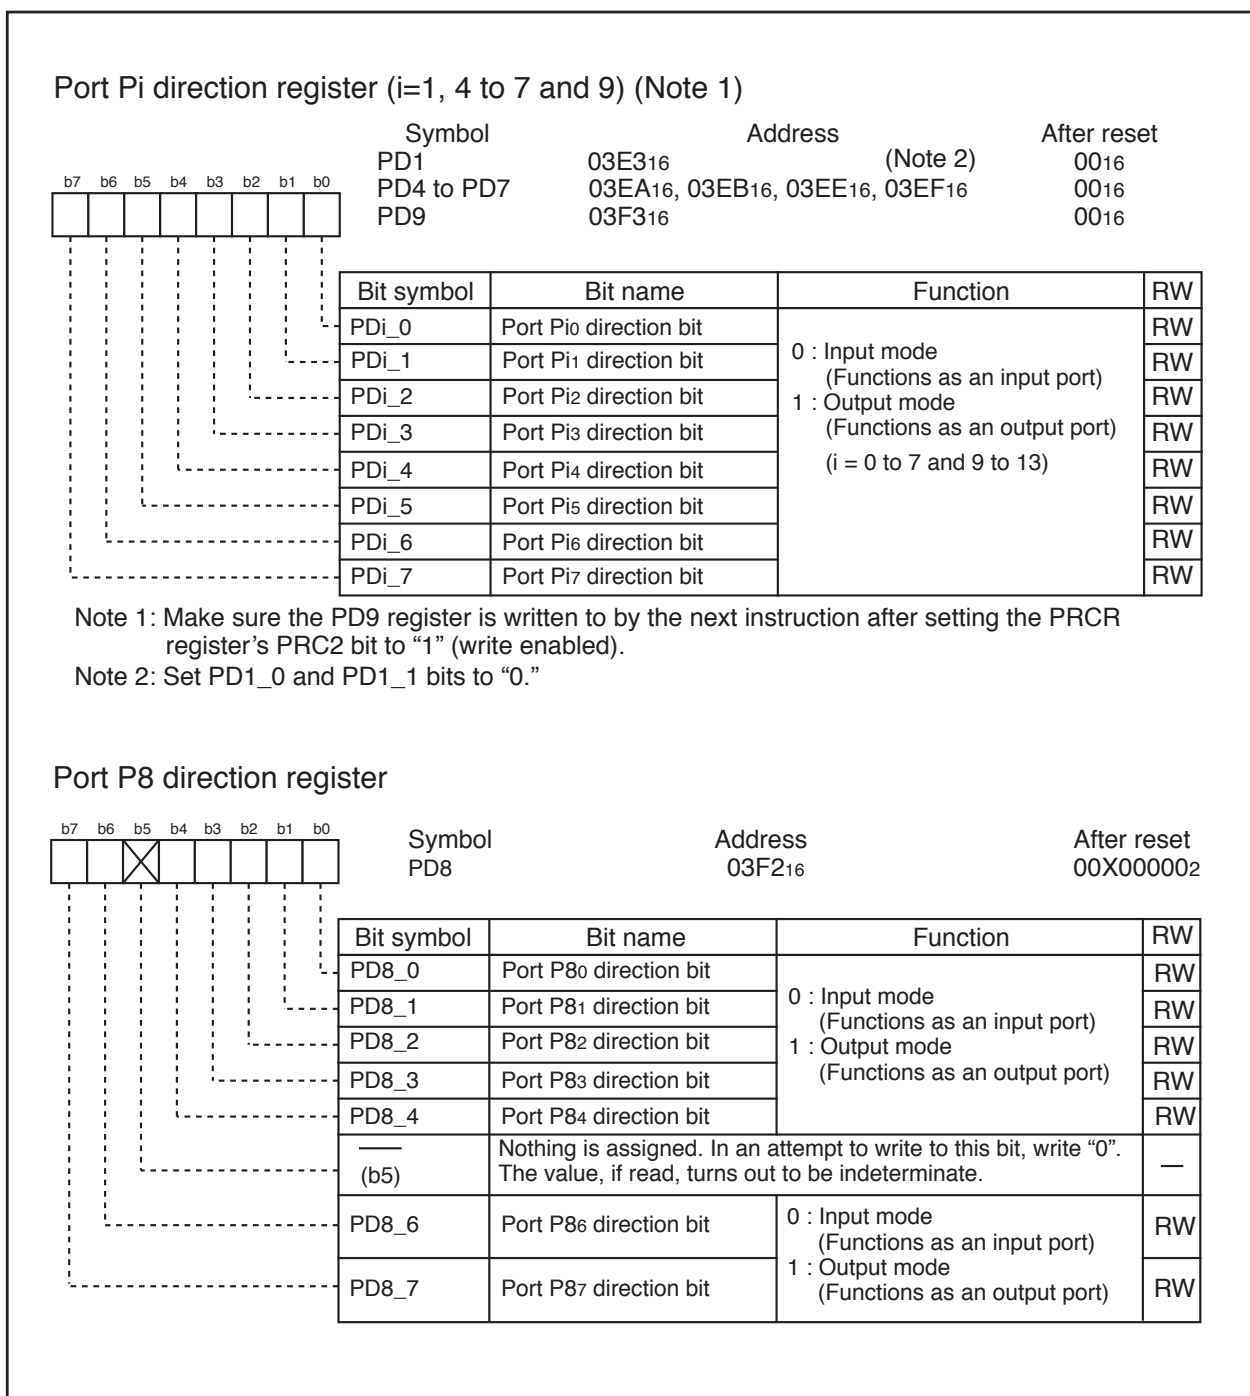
Port Pi direction register (i=1, 4 to 7 and 9) (Note 1)

b7 b6 b5 b4 b3 b2 b1 b0

| Symbol | Address | After reset |
|---|---|---|
| PD1 | $03E3_{16}$ (Note 2) | $00_{16}$ |
| PD4 to PD7 | $03EA_{16}$, $03EB_{16}$, $03EE_{16}$, $03EF_{16}$ | $00_{16}$ |
| PD9 | $03F3_{16}$ | $00_{16}$ |

| Bit symbol | Bit name | Function | RW |
|---|---|---|---|
| PDi_0 | Port $Pi_0$ direction bit | 0 : Input mode (Functions as an input port) 1 : Output mode (Functions as an output port) (i = 0 to 7 and 9 to 13) | RW |
| PDi_1 | Port $Pi_1$ direction bit | | RW |
| PDi_2 | Port $Pi_2$ direction bit | | RW |
| PDi_3 | Port $Pi_3$ direction bit | | RW |
| PDi_4 | Port $Pi_4$ direction bit | | RW |
| PDi_5 | Port $Pi_5$ direction bit | | RW |
| PDi_6 | Port $Pi_6$ direction bit | | RW |
| PDi_7 | Port $Pi_7$ direction bit | | RW |

Note 1: Make sure the PD9 register is written to by the next instruction after setting the PRCR register's PRC2 bit to "1" (write enabled).
Note 2: Set PD1_0 and PD1_1 bits to "0."

Port P8 direction register

b7 b6 b5 b4 b3 b2 b1 b0

| Symbol | Address | After reset |
|---|---|---|
| PD8 | $03F2_{16}$ | $00X00000_2$ |

| Bit symbol | Bit name | Function | RW |
|---|---|---|---|
| PD8_0 | Port $P8_0$ direction bit | 0 : Input mode (Functions as an input port) 1 : Output mode (Functions as an output port) | RW |
| PD8_1 | Port $P8_1$ direction bit | | RW |
| PD8_2 | Port $P8_2$ direction bit | | RW |
| PD8_3 | Port $P8_3$ direction bit | | RW |
| PD8_4 | Port $P8_4$ direction bit | | RW |
| — (b5) | Nothing is assigned. In an attempt to write to this bit, write "0". The value, if read, turns out to be indeterminate. | | — |
| PD8_6 | Port $P8_6$ direction bit | 0 : Input mode (Functions as an input port) 1 : Output mode (Functions as an output port) | RW |
| PD8_7 | Port $P8_7$ direction bit | | RW |